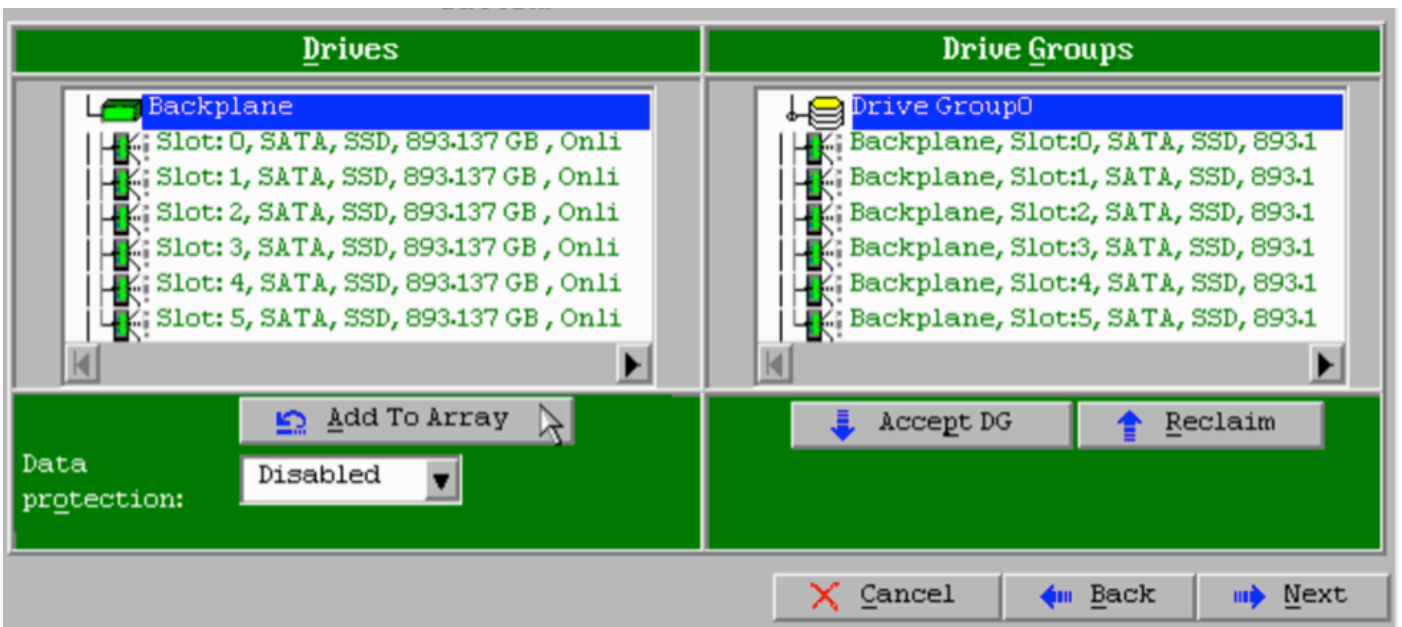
Drives

Backplane
Slot: 0, SATA, SSD, 893.137 GB , Onli
Slot: 1, SATA, SSD, 893.137 GB , Onli
Slot: 2, SATA, SSD, 893.137 GB , Onli
Slot: 3, SATA, SSD, 893.137 GB , Onli
Slot: 4, SATA, SSD, 893.137 GB , Onli
Slot: 5, SATA, SSD, 893.137 GB , Onli

Add To Array

Data protection:
Disabled

Drive Groups

Drive Group0
Backplane, Slot:0, SATA, SSD, 893.1
Backplane, Slot:1, SATA, SSD, 893.1
Backplane, Slot:2, SATA, SSD, 893.1
Backplane, Slot:3, SATA, SSD, 893.1
Backplane, Slot:4, SATA, SSD, 893.1
Backplane, Slot:5, SATA, SSD, 893.1

Accept DG
Reclaim

Cancel
Back
Next